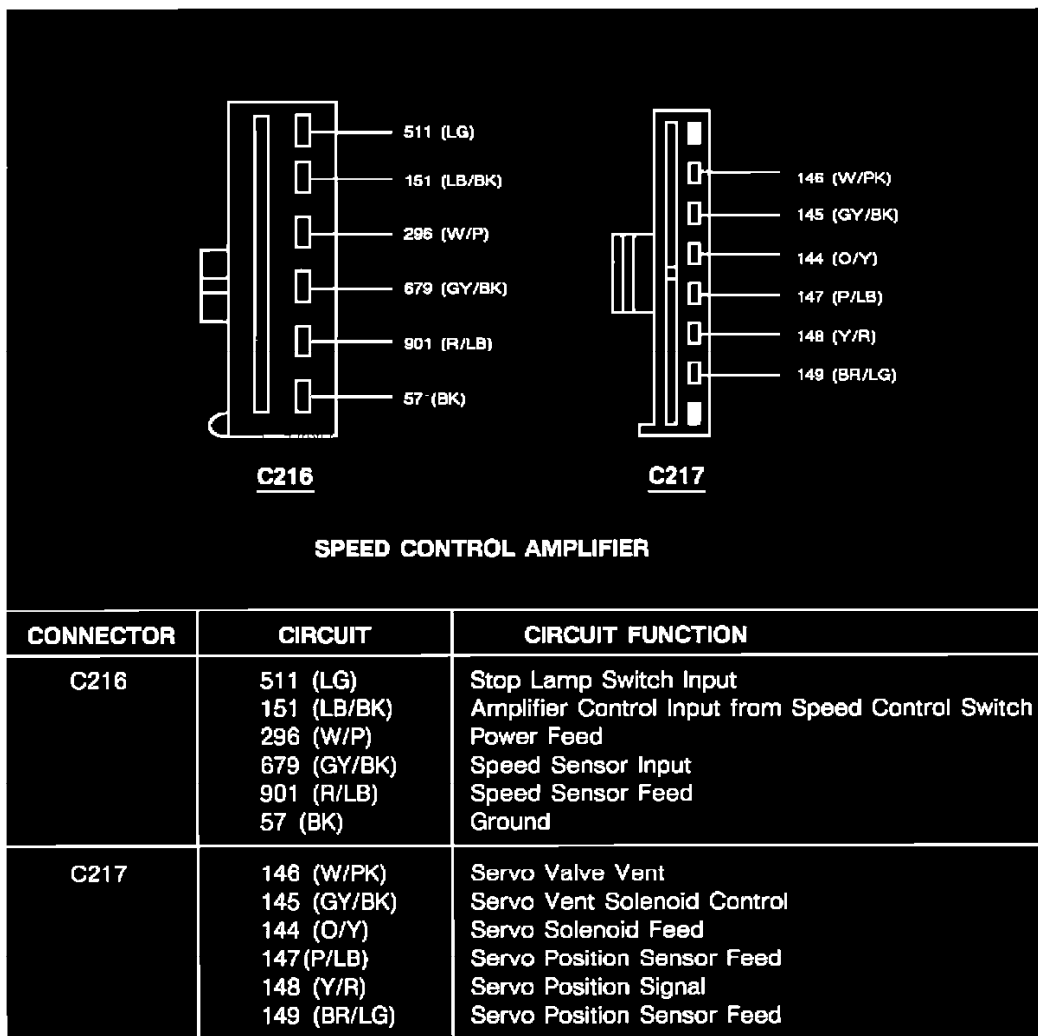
511 (LG)
151 (LB/BK)
296 (W/P)
679 (GY/BK)
901 (R/LB)
57 (BK)

C216

146 (W/PK)
145 (GY/BK)
144 (O/Y)
147 (P/LB)
148 (Y/R)
149 (BR/LG)

C217

SPEED CONTROL AMPLIFIER

| CONNECTOR | CIRCUIT | CIRCUIT FUNCTION |
|---|---|---|
| C216 | 511 (LG)<br>151 (LB/BK)<br>296 (W/P)<br>679 (GY/BK)<br>901 (R/LB)<br>57 (BK) | Stop Lamp Switch Input<br>Amplifier Control Input from Speed Control Switch<br>Power Feed<br>Speed Sensor Input<br>Speed Sensor Feed<br>Ground |
| C217 | 146 (W/PK)<br>145 (GY/BK)<br>144 (O/Y)<br>147 (P/LB)<br>148 (Y/R)<br>149 (BR/LG) | Servo Valve Vent<br>Servo Vent Solenoid Control<br>Servo Solenoid Feed<br>Servo Position Sensor Feed<br>Servo Position Signal<br>Servo Position Sensor Feed |